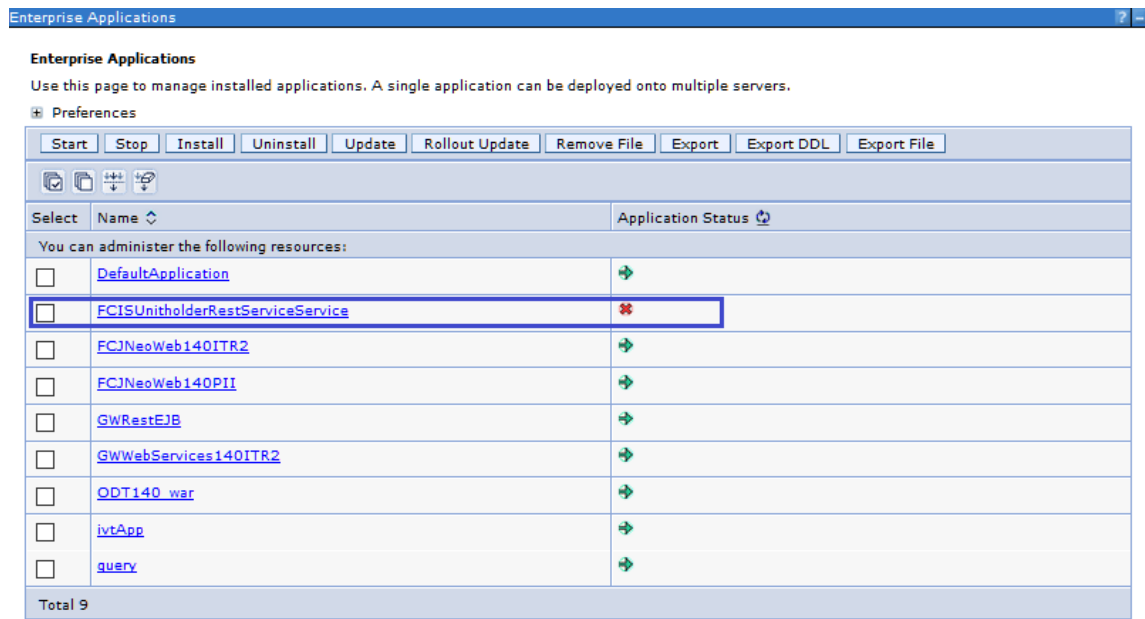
Enterprise Applications ? -

Enterprise Applications

Use this page to manage installed applications. A single application can be deployed onto multiple servers.

⊞ Preferences

Start Stop Install Uninstall Update Rollout Update Remove File Export Export DDL Export File

| Select | Name | Application Status |
|---|---|---|
| You can administer the following resources: | | |
| ☐ | DefaultApplication | |
| ☐ | FCISUnitholderRestServiceService | |
| ☐ | FCJNeoWeb140ITR2 | |
| ☐ | FCJNeoWeb140PII | |
| ☐ | GWRestEJB | |
| ☐ | GWWebServices140ITR2 | |
| ☐ | ODT140_war | |
| ☐ | ivtApp | |
| ☐ | query | |
| Total 9 | | |